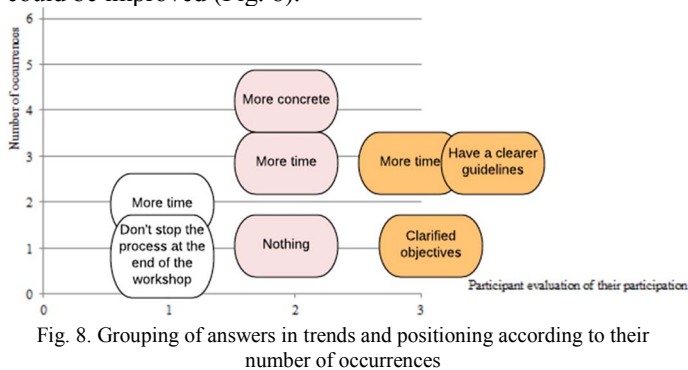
could be improved (Fig. 8).

Number of occurrences

6

5

4

3

2

1

0

0

1

2

3

More concrete

More time

More time

Have a clearer guidelines

More time

Don't stop the process at the end of the workshop

Nothing

Clarified objectives

Participant evaluation of their participation

Fig. 8. Grouping of answers in trends and positioning according to their number of occurrences